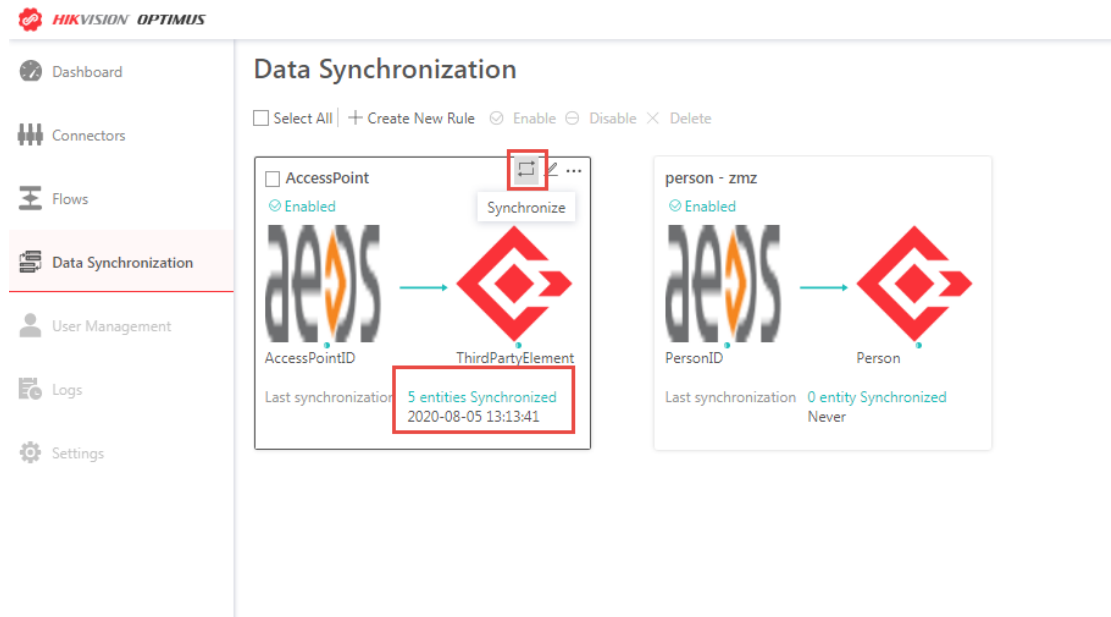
HIKVISION OPTIMUS

Dashboard

Connectors

Flows

Data Synchronization

User Management

Logs

Settings

Data Synchronization

Select All | + Create New Rule ⊘ Enable ⊖ Disable × Delete

AccessPoint

Synchronize

Enabled

aeos

AccessPointID

ThirdPartyElement

Last synchronization 5 entities Synchronized
2020-08-05 13:13:41

person - zmz

Enabled

aeos

PersonID

Person

Last synchronization 0 entity Synchronized
Never